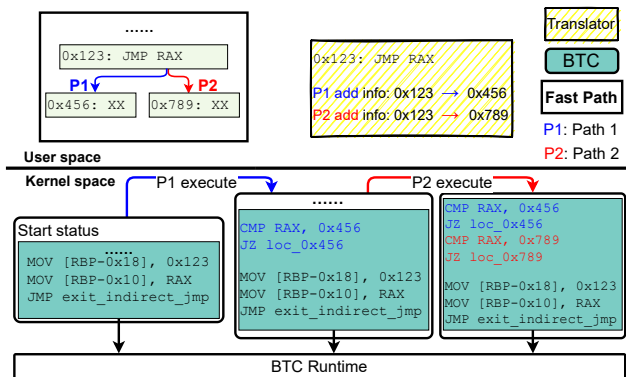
......

0x123: JMP RAX

P1

P2

0x456: XX

0x789: XX

0x123: JMP RAX

P1 add info: 0x123 → 0x456

P2 add info: 0x123 → 0x789

Translator

BTC

Fast Path

P1: Path 1

P2: Path 2

User space

Kernel space

P1 execute

P2 execute

Start status

......

MOV [RBP-0x18], 0x123
MOV [RBP-0x10], RAX
JMP exit_indirect_jmp

......

CMP RAX, 0x456
JZ loc_0x456

MOV [RBP-0x18], 0x123
MOV [RBP-0x10], RAX
JMP exit_indirect_jmp

CMP RAX, 0x456
JZ loc_0x456
CMP RAX, 0x789
JZ loc_0x789

MOV [RBP-0x18], 0x123
MOV [RBP-0x10], RAX
JMP exit_indirect_jmp

BTC Runtime